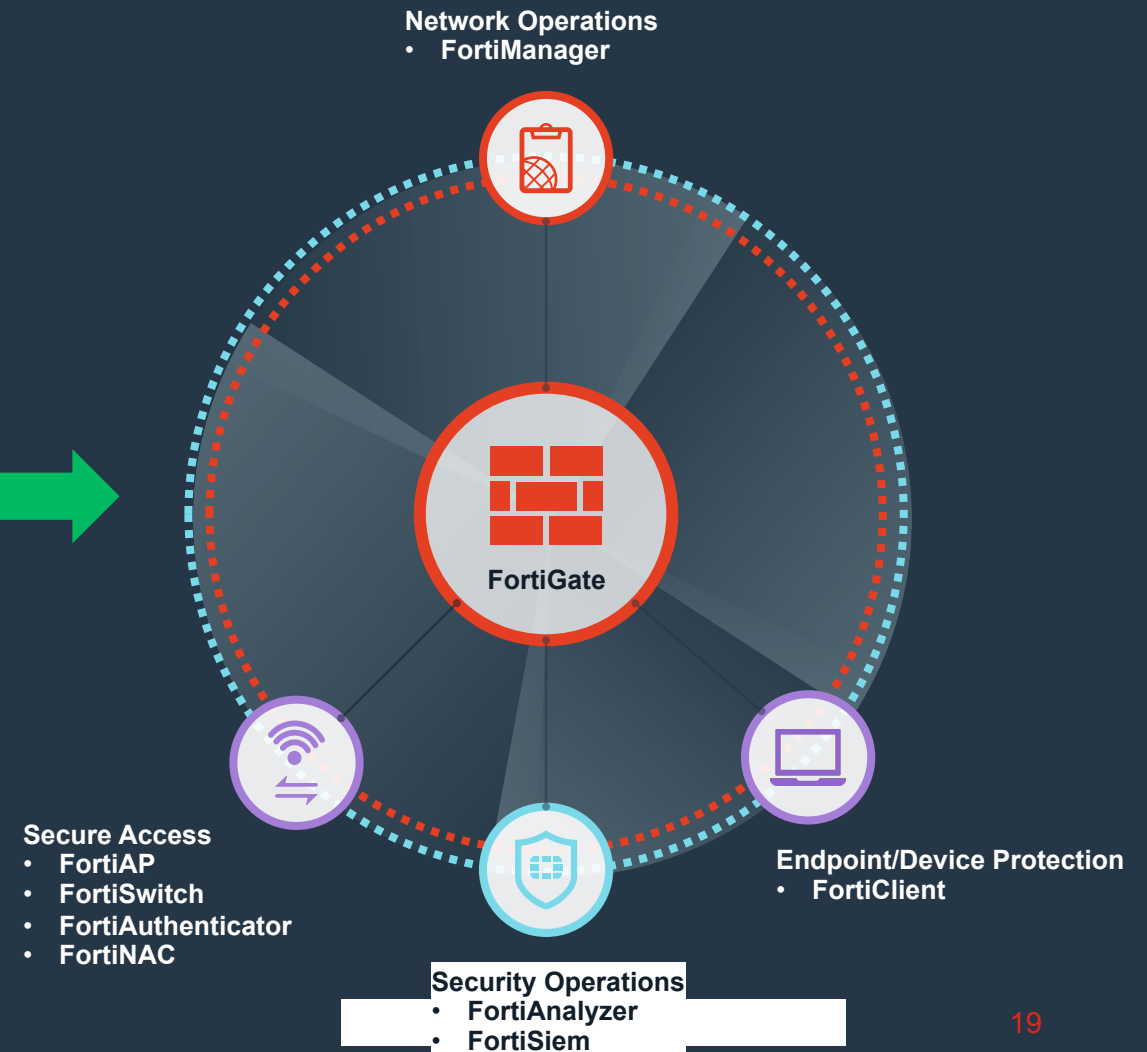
Network Operations
• FortiManager

FortiGate

Secure Access
• FortiAP
• FortiSwitch
• FortiAuthenticator
• FortiNAC

Security Operations
• FortiAnalyzer
• FortiSiem

Endpoint/Device Protection
• FortiClient

19